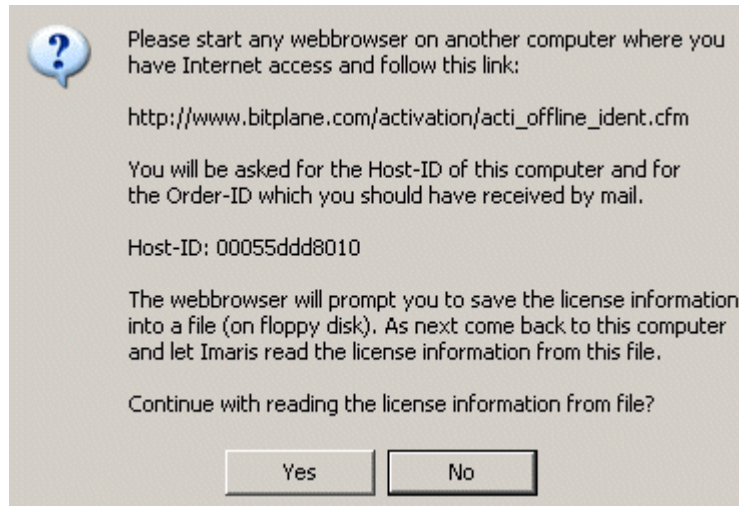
Please start any webbrowser on another computer where you have Internet access and follow this link:

http://www.bitplane.com/activation/acti_offline_ident.cfm

You will be asked for the Host-ID of this computer and for the Order-ID which you should have received by mail.

Host-ID: 00055ddd8010

The webbrowser will prompt you to save the license information into a file (on floppy disk). As next come back to this computer and let Imaris read the license information from this file.

Continue with reading the license information from file?

Yes

No